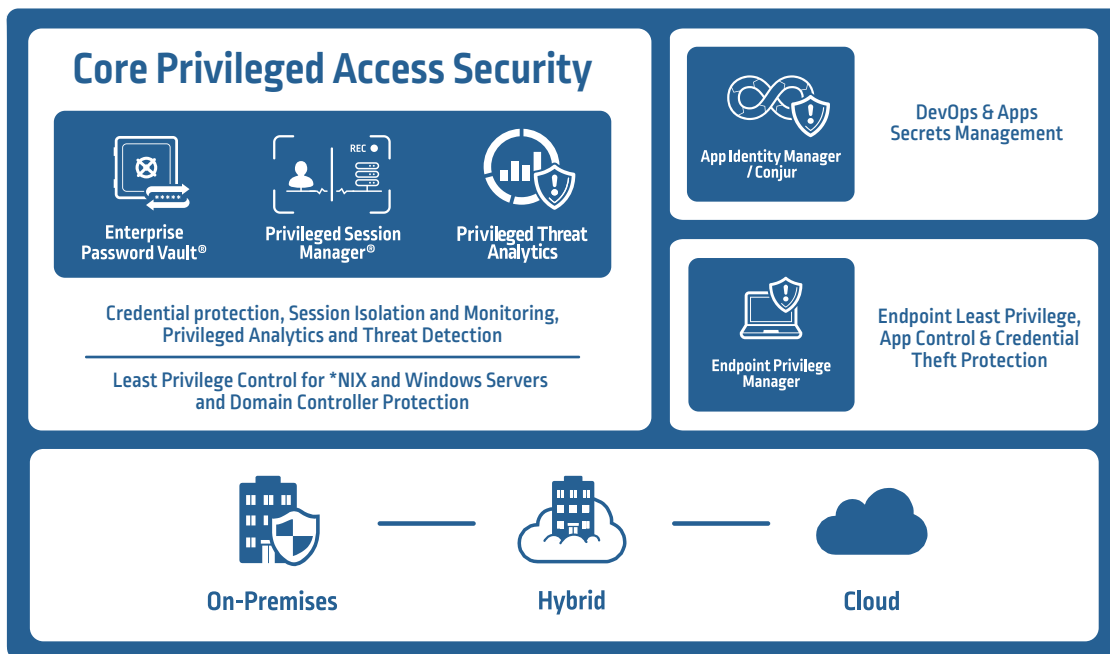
Core Privileged Access Security

******

Enterprise Password Vault®

REC

Privileged Session Manager®

Privileged Threat Analytics

Credential protection, Session Isolation and Monitoring, Privileged Analytics and Threat Detection

Least Privilege Control for *NIX and Windows Servers and Domain Controller Protection

App Identity Manager / Conjur

DevOps & Apps Secrets Management

Endpoint Privilege Manager

Endpoint Least Privilege, App Control & Credential Theft Protection

On-Premises

Hybrid

Cloud